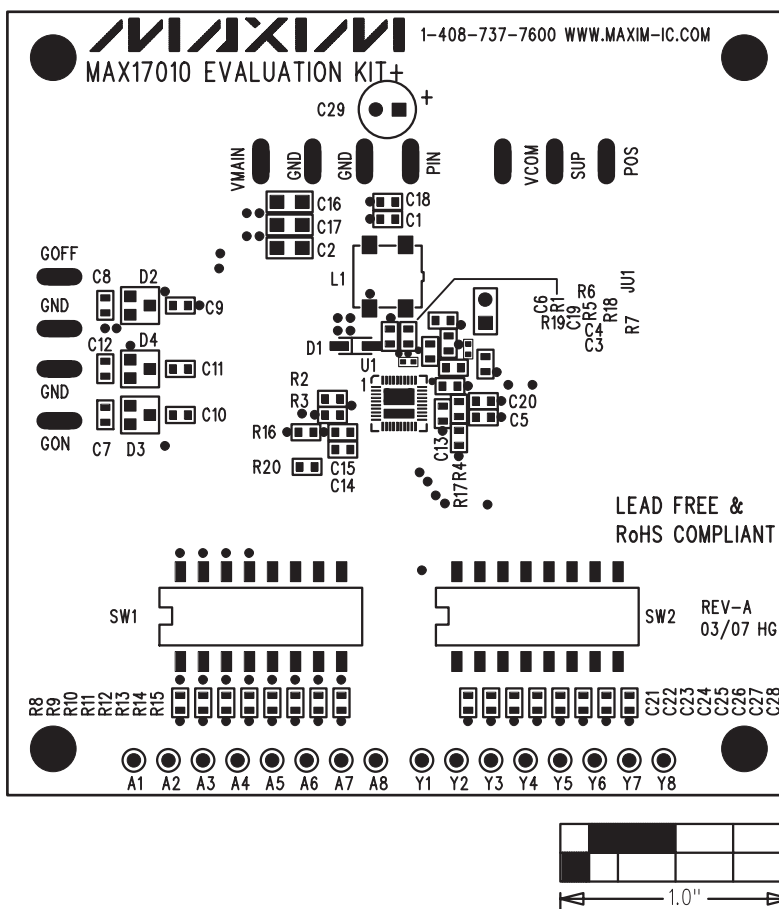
MAXIM 1-408-737-7600 WWW.MAXIM-IC.COM

MAX17010 EVALUATION KIT+

C29 +

VMAIN GND GND PIN VCOM SUP POS

C16 C17 C2 C18 C1

GOFF C8 D2

GND C9

L1

C6 R1 R19 C19 R5 C4 C3 R6 R18 R7 JU1

C12 D4

D1

U1

GND C11

1

R2

R3

C20

C5

C10

R16

GON C7 D3

C13

R20 C15

C14

R17 R4

LEAD FREE &

RoHS COMPLIANT

SW1

SW2

REV-A

03/07 HG

R8 R9 R10 R11 R12 R13 R14 R15

C21 C22 C23 C24 C25 C26 C27 C28

A1 A2 A3 A4 A5 A6 A7 A8 Y1 Y2 Y3 Y4 Y5 Y6 Y7 Y8

1.0"